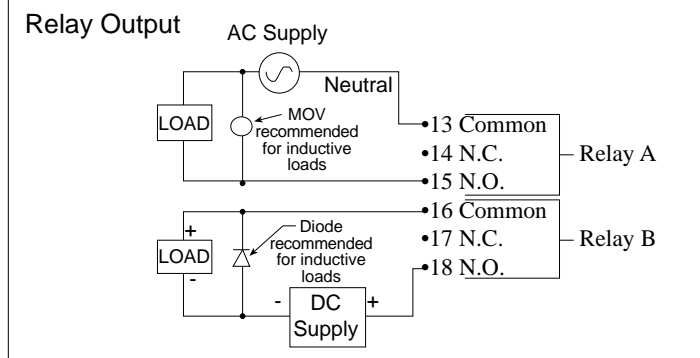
Relay Output

AC Supply

Neutral

LOAD

MOV recommended for inductive loads

•13 Common
•14 N.C.
•15 N.O.

Relay A

•16 Common
•17 N.C.
•18 N.O.

Relay B

+
LOAD
-

Diode recommended for inductive loads

- DC Supply +